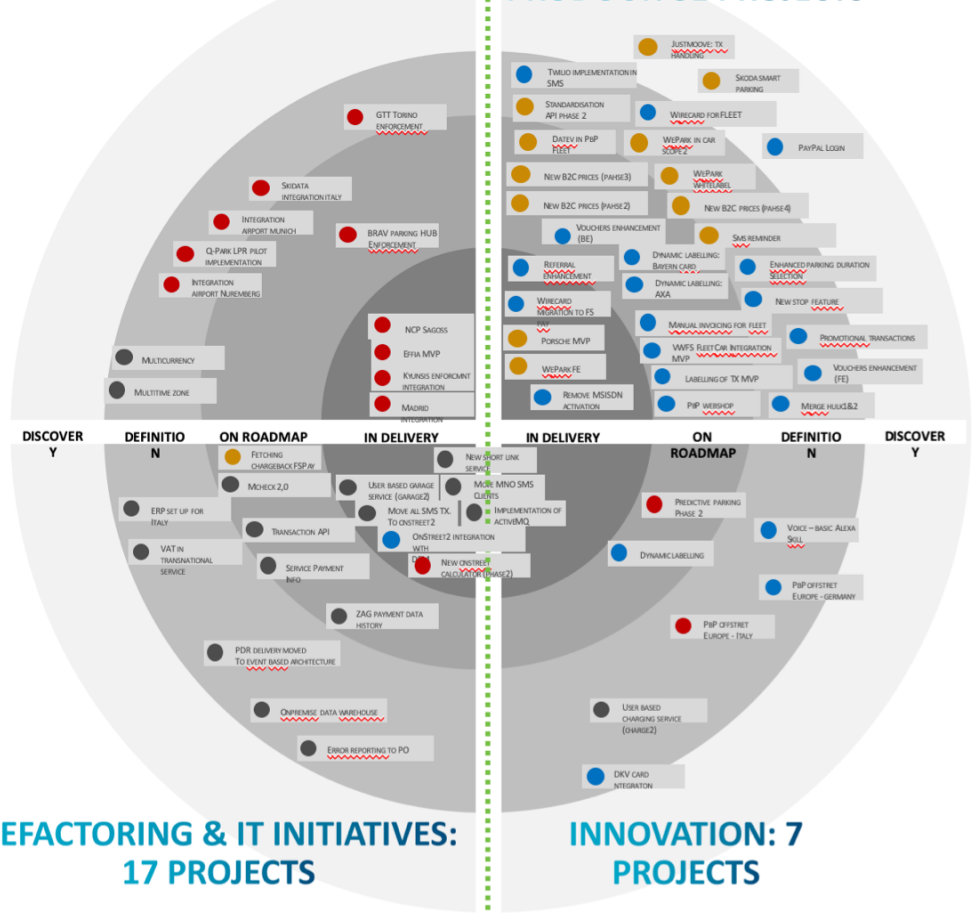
JustMoove: TX handling
Twilio implementation in SMS
Skoda smart parking
Standardisation API phase 2
Wirecard for FLEET
Datev in PbP fleet
WePark in car scope 2
PayPal Login
New B2C prices (pahse3)
WePark whitelabel
New B2C prices (pahse2)
New B2C prices (pahse4)
Vouchers enhancement (BE)
SMS reminder
Referral enhancement
Dynamic labelling: Bayern card
Enhanced parking duration selection
Dynamic labelling: AXA
New stop feature
Wirecard migration to FS
Manual invoicing for fleet
Promotional transactions
Porsche MVP
VWFS FleetCar integration MVP
WePark FE
Labelling of TX MVP
Vouchers enhancement (FE)
Remove MSISDN activation
PbP webshop
Merge hub1&2

GTT Torino enforcement
Skidata integration Italy
Integration airport Munich
BRAV parking HUB Enforcement
Q-Park LPR pilot implementation
Integration airport Nuremberg
NCP Sagoss
Effia MVP
Kyunsis enforcmnt integration
Madrid integration
Multicurrency
Multitime zone

DISCOVERY
DEFINITION
ON ROADMAP
IN DELIVERY
IN DELIVERY
ON ROADMAP
DEFINITION
DISCOVERY

Fetching chargeback FSPay
New sport link service
Mcheck 2,0
User based garage service (garage2)
More MNO SMS clients
ERP set up for Italy
Move all SMS TX. to onstreet2
Implementation of activeMQ
Transaction API
OnStreet2 integration with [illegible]
VAT in transnational service
New onstreet calculator (phase2)
Service Payment info
ZAG payment data history
PDR delivery moved to event based architecture
Onpremise data warehouse
Error reporting to PO

Predictive parking phase 2
Voice – basic Alexa Skill
Dynamic labelling
PbP offstret Europe - germany
PbP offstret Europe - Italy
User based charging service (charge2)
DKV card integraton

EFACTORING & IT INITIATIVES: 17 PROJECTS
INNOVATION: 7 PROJECTS